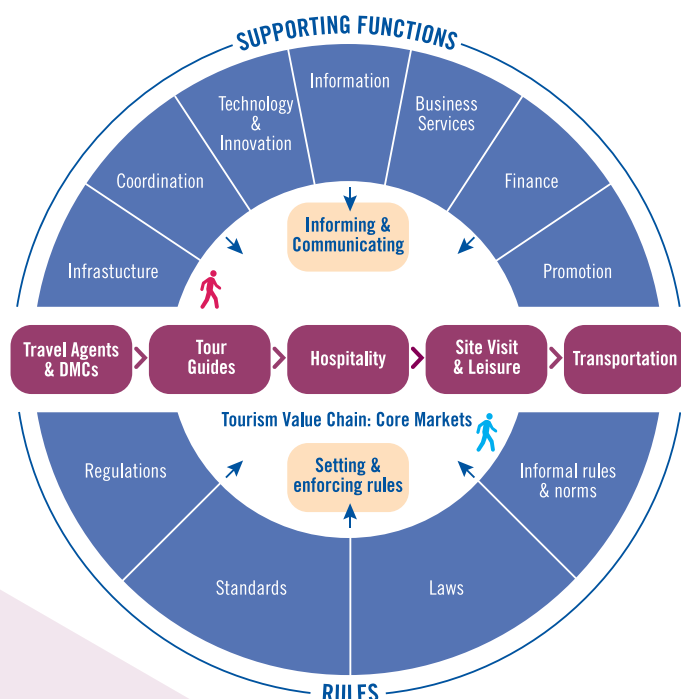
SUPPORTING FUNCTIONS

Information

Technology & Innovation

Business Services

Coordination

Finance

Infrastucture

Promotion

Informing & Communicating

Travel Agents & DMCs

Tour Guides

Hospitality

Site Visit & Leisure

Transportation

Tourism Value Chain: Core Markets

Setting & enforcing rules

Regulations

Informal rules & norms

Standards

Laws

RULES